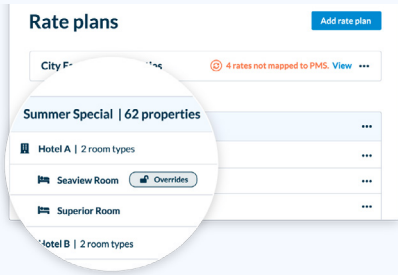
Rate plans

Add rate plan

City E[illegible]

4 rates not mapped to PMS. View

•••

Summer Special | 62 properties

•••

Hotel A | 2 room types

•••

Seaview Room

Overrides

•••

Superior Room

•••

Hotel B | 2 room types